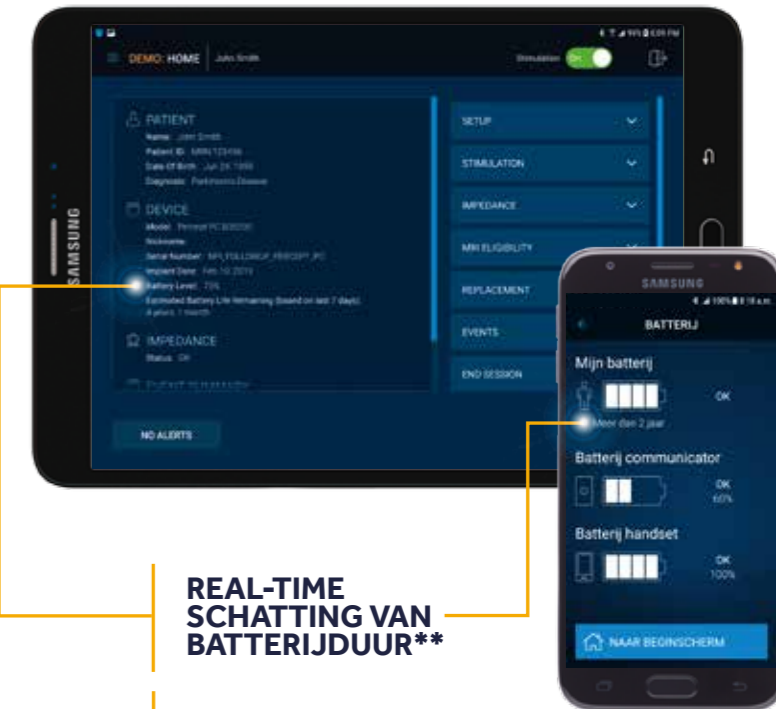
DEMO: HOME John Smith

Stimulation ON

PATIENT
Name: John Smith
Patient ID: MRN123456
Date Of Birth: Jun 28 1958
Diagnosis: Parkinsons Disease

DEVICE
Model: Percept PC B35200
Nickname:
Serial Number: NPI_FOLLOWUP_PERCEPT_PC
Implant Date: Feb 10 2019
Battery Level: 73%
Estimated Battery Life Remaining (based on last 7 days):
4 years, 1 month

IMPEDANCE
Status: OK

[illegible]

NO ALERTS

SETUP
STIMULATION
IMPEDANCE
MRI ELIGIBILITY
REPLACEMENT
EVENTS
END SESSION

SAMSUNG

SAMSUNG

BATTERIJ

Mijn batterij
OK
Meer dan 2 jaar

Batterij communicator
OK
60%

Batterij handset
OK
100%

NAAR BEGINSCHERM

REAL-TIME SCHATTING VAN BATTERIJDUUR**